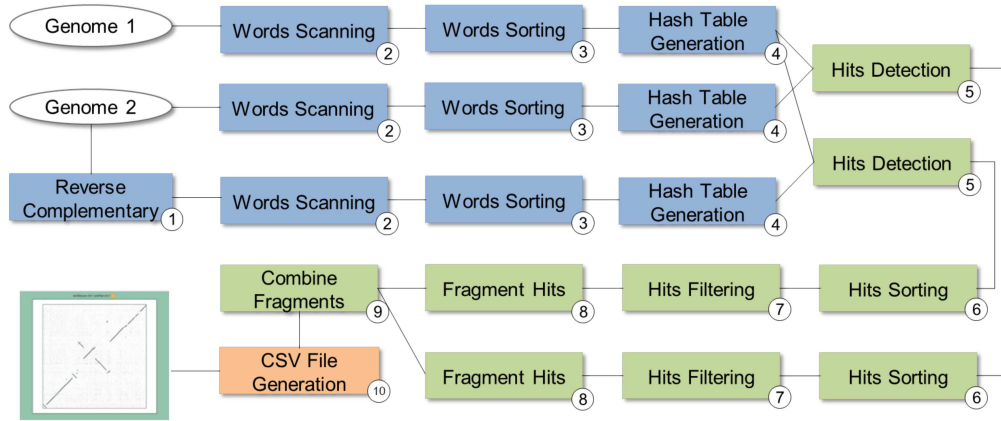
Genome 1

Words Scanning
2

Words Sorting
3

Hash Table Generation
4

Hits Detection
5

Genome 2

Words Scanning
2

Words Sorting
3

Hash Table Generation
4

Hits Detection
5

Reverse Complementary
1

Words Scanning
2

Words Sorting
3

Hash Table Generation
4

Combine Fragments
9

Fragment Hits
8

Hits Filtering
7

Hits Sorting
6

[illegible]

CSV File Generation
10

Fragment Hits
8

Hits Filtering
7

Hits Sorting
6